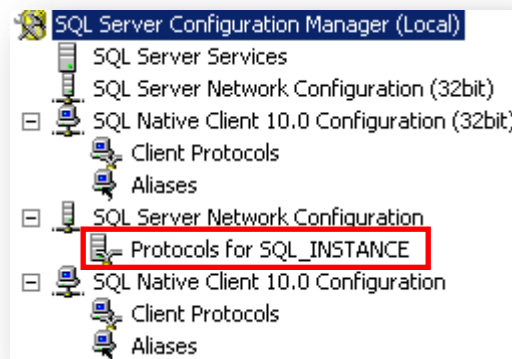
SQL Server Configuration Manager (Local)
SQL Server Services
SQL Server Network Configuration (32bit)
SQL Native Client 10.0 Configuration (32bit)
Client Protocols
Aliases
SQL Server Network Configuration
Protocols for SQL_INSTANCE
SQL Native Client 10.0 Configuration
Client Protocols
Aliases